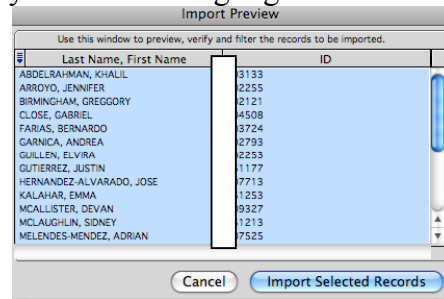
Import Preview

Use this window to preview, verify and filter the records to be imported.

| Last Name, First Name | ID |
|---|---|
| ABDELRAHMAN, KHALIL | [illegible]3133 |
| ARROYO, JENNIFER | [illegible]2255 |
| BIRMINGHAM, GREGGORY | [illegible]2121 |
| CLOSE, GABRIEL | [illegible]4508 |
| FARIAS, BERNARDO | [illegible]3724 |
| GARNICA, ANDREA | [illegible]2793 |
| GUILLEN, ELVIRA | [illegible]2253 |
| GUTIERREZ, JUSTIN | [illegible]1177 |
| HERNANDEZ-ALVARADO, JOSE | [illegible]7713 |
| KALAHAR, EMMA | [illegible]1253 |
| MCALLISTER, DEVAN | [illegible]9327 |
| MCLAUGHLIN, SIDNEY | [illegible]1213 |
| MELENDES-MENDEZ, ADRIAN | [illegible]7525 |

Cancel
Import Selected Records